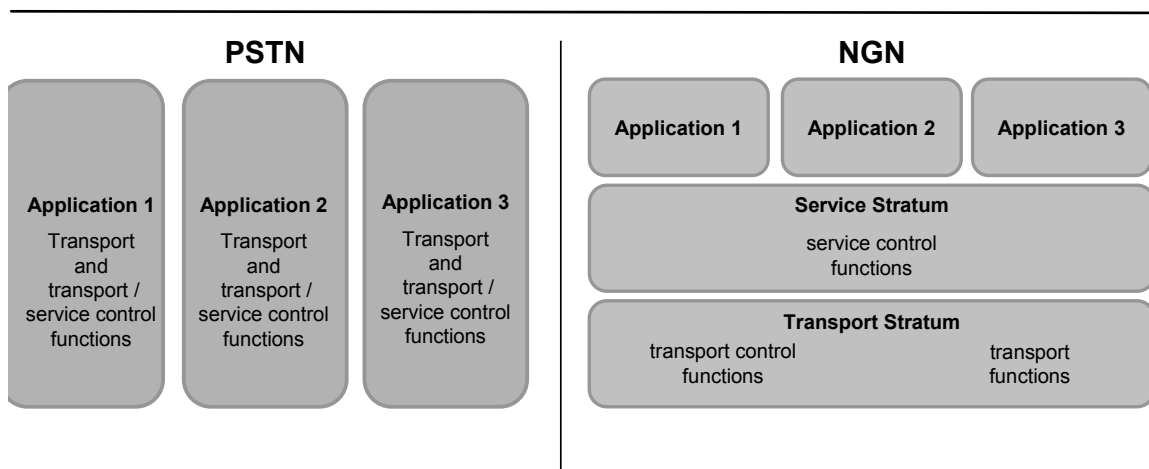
PSTN

Application 1
Transport and transport / service control functions

Application 2
Transport and transport / service control functions

Application 3
Transport and transport / service control functions

NGN

Application 1

Application 2

Application 3

Service Stratum
service control functions

Transport Stratum
transport control functions

transport functions